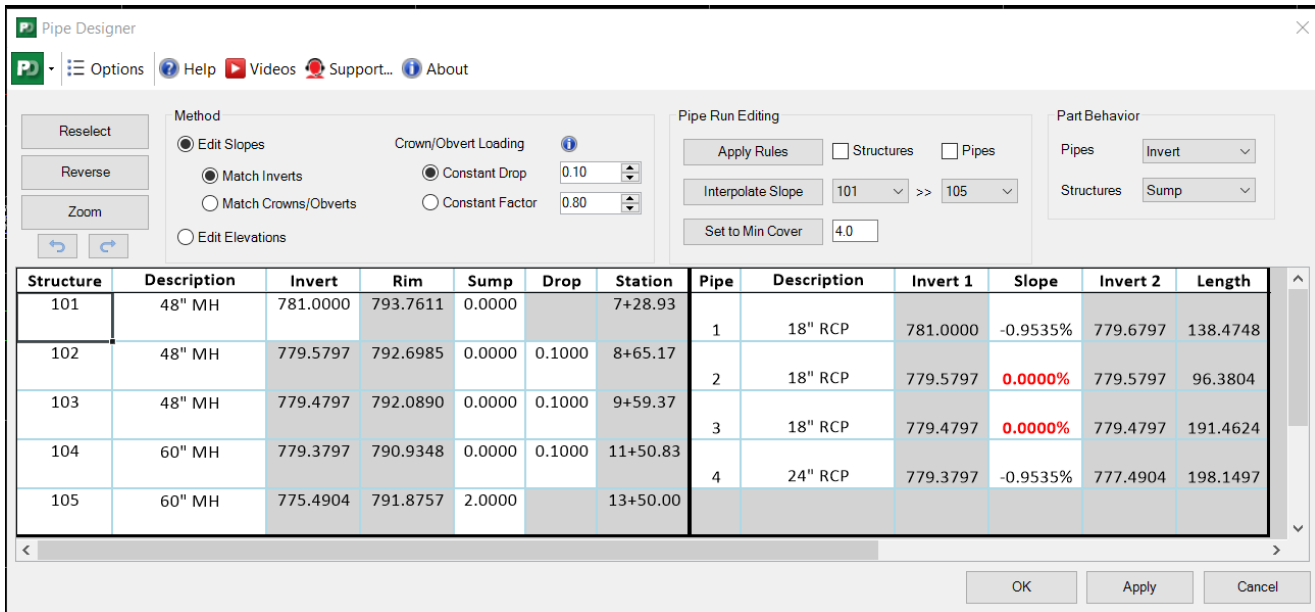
PD Pipe Designer

PD Options Help Videos Support... About

Reselect

Reverse

Zoom

Method

Edit Slopes

Match Inverts

Match Crowns/Obverts

Edit Elevations

Crown/Obvert Loading

Constant Drop 0.10

Constant Factor 0.80

Pipe Run Editing

Apply Rules Structures Pipes

Interpolate Slope 101 >> 105

Set to Min Cover 4.0

Part Behavior

Pipes Invert

Structures Sump

| Structure | Description | Invert | Rim | Sump | Drop | Station |
|---|---|---|---|---|---|---|
| 101 | 48" MH | 781.0000 | 793.7611 | 0.0000 | | 7+28.93 |
| 102 | 48" MH | 779.5797 | 792.6985 | 0.0000 | 0.1000 | 8+65.17 |
| 103 | 48" MH | 779.4797 | 792.0890 | 0.0000 | 0.1000 | 9+59.37 |
| 104 | 60" MH | 779.3797 | 790.9348 | 0.0000 | 0.1000 | 11+50.83 |
| 105 | 60" MH | 775.4904 | 791.8757 | 2.0000 | | 13+50.00 |

| Pipe | Description | Invert 1 | Slope | Invert 2 | Length |
|---|---|---|---|---|---|
| 1 | 18" RCP | 781.0000 | -0.9535% | 779.6797 | 138.4748 |
| 2 | 18" RCP | 779.5797 | 0.0000% | 779.5797 | 96.3804 |
| 3 | 18" RCP | 779.4797 | 0.0000% | 779.4797 | 191.4624 |
| 4 | 24" RCP | 779.3797 | -0.9535% | 777.4904 | 198.1497 |

OK Apply Cancel